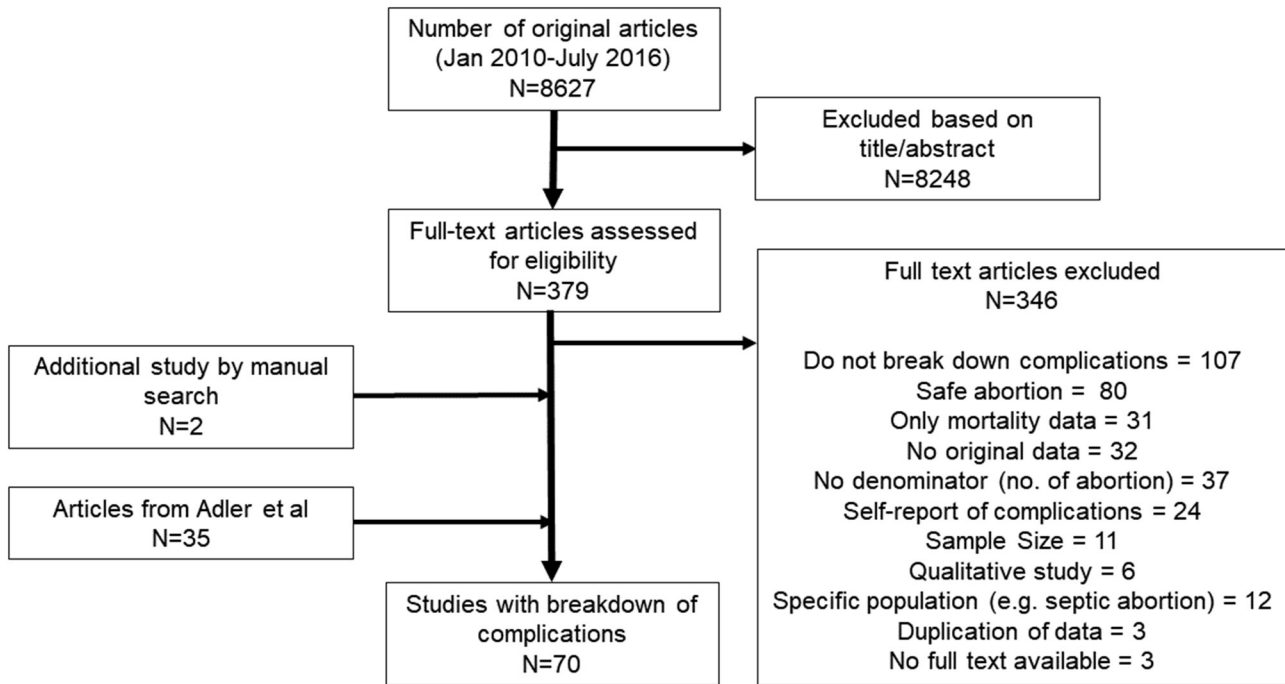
Number of original articles
(Jan 2010-July 2016)
N=8627

Excluded based on title/abstract
N=8248

Full-text articles assessed for eligibility
N=379

Full text articles excluded
N=346

Do not break down complications = 107
Safe abortion = 80
Only mortality data = 31
No original data = 32
No denominator (no. of abortion) = 37
Self-report of complications = 24
Sample Size = 11
Qualitative study = 6
Specific population (e.g. septic abortion) = 12
Duplication of data = 3
No full text available = 3

Additional study by manual search
N=2

Articles from Adler et al
N=35

Studies with breakdown of complications
N=70